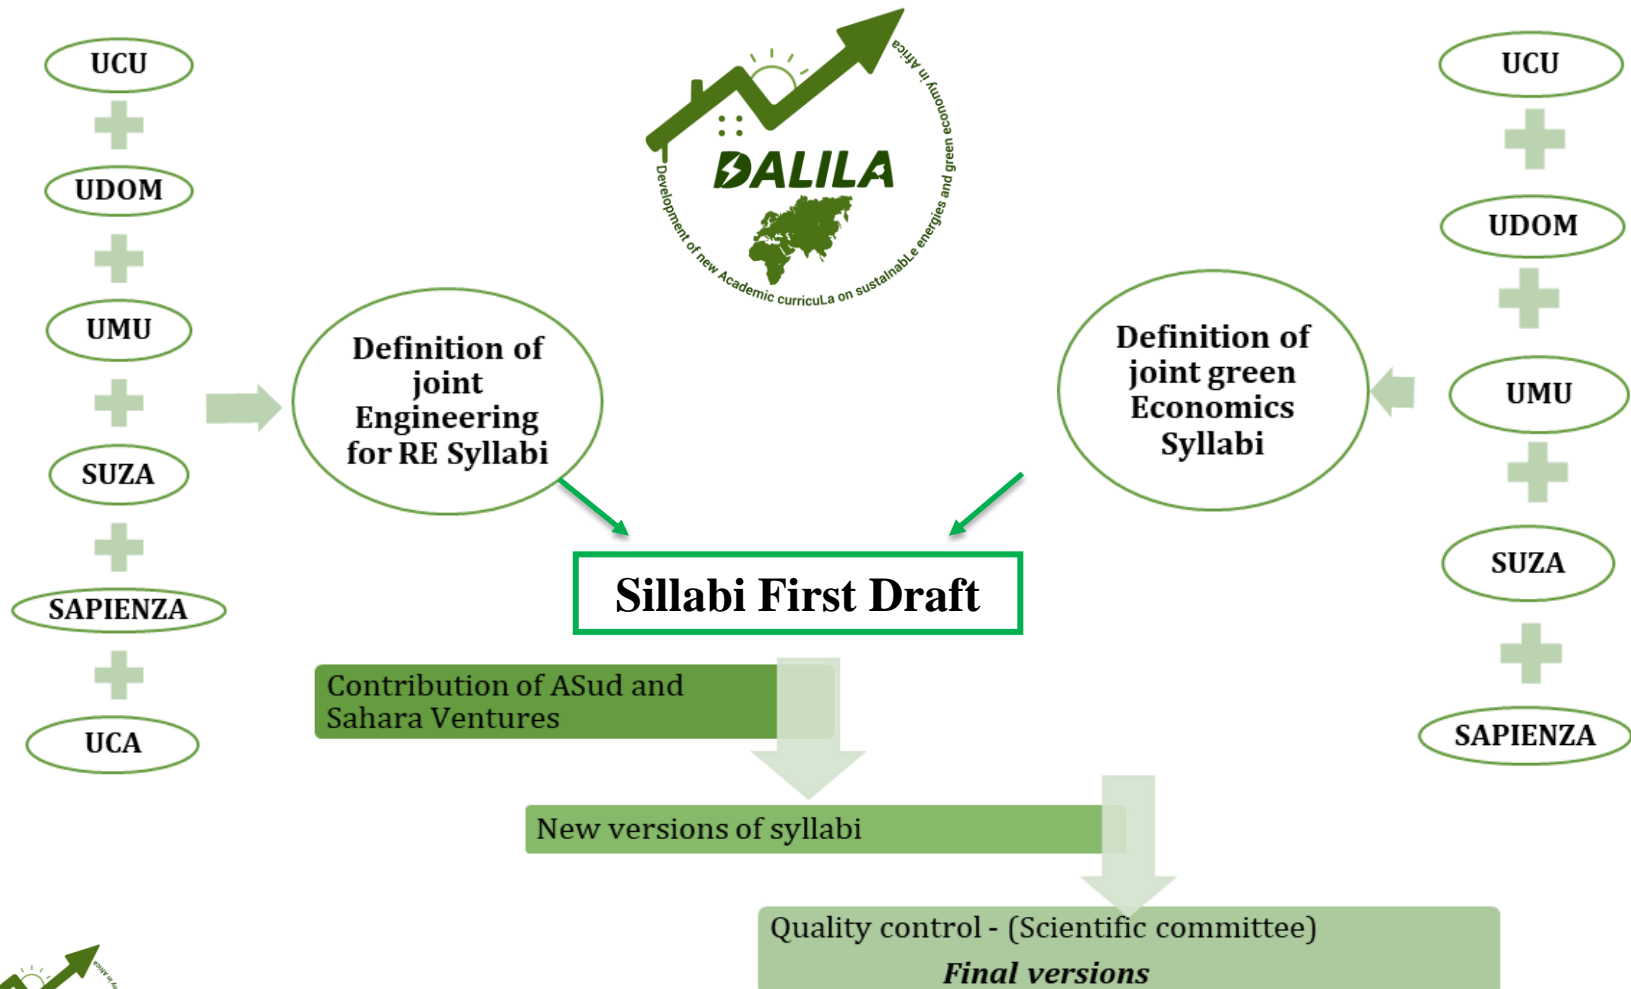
UCU

UDOM

UMU

SUZA

SAPIENZA

UCA

DALILA

Development of new Academic curriculLa on sustainablE energies and green economy in Africa

Definition of joint Engineering for RE Syllabi

Definition of joint green Economics Syllabi

UCU

UDOM

UMU

SUZA

SAPIENZA

Sillabi First Draft

Contribution of ASud and Sahara Ventures

New versions of syllabi

Quality control - (Scientific committee)

Final versions